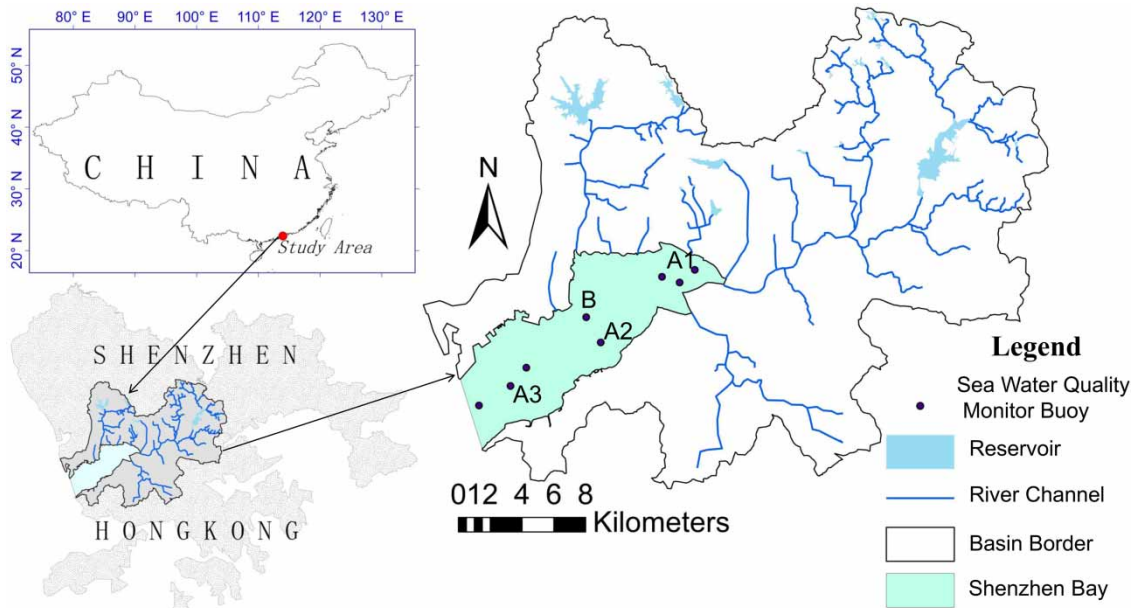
80° E 90° E 100° E 110° E 120° E 130° E

50° N
40° N
30° N
20° N

C H I N A

Study Area

S H E N Z H E N

H O N G K O N G

N

A1
B
A2
A3

0 1 2 4 6 8
Kilometers

Legend
Sea Water Quality Monitor Buoy
Reservoir
River Channel
Basin Border
Shenzhen Bay